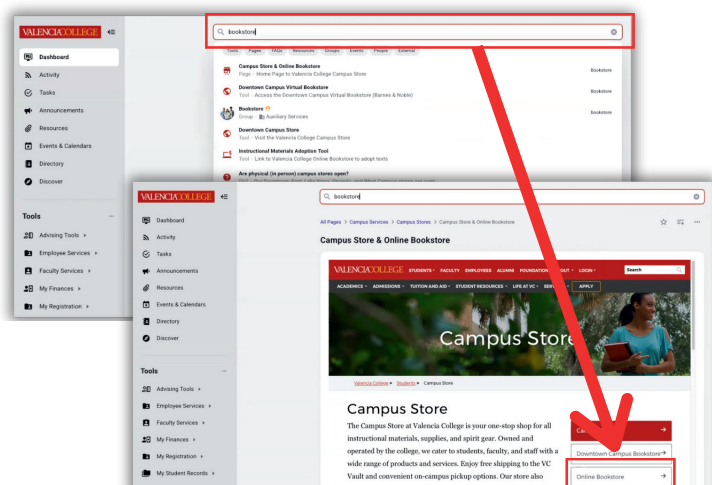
VALENCIACOLLEGE

Dashboard
Activity
Tasks
Announcements
Resources
Events & Calendars
Directory
Discover

Tools
Advising Tools
Employee Services
Faculty Services
My Finances
My Registration

bookstore

Tools Pages FAQs Resources Groups Events People External

Campus Store & Online Bookstore
Page · Home Page to Valencia College Campus Store
Bookstore

Downtown Campus Virtual Bookstore
Tool · Access the Downtown Campus Virtual Bookstore (Barnes & Noble)
Bookstore

Bookstore
Group · Auxiliary Services
Bookstore

Downtown Campus Store
Tool · Visit the Valencia College Campus Store

Instructional Materials Adoption Tool
Tool · Link to Valencia College Online Bookstore to adopt texts

Are physical (in person) campus stores open?
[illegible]

VALENCIACOLLEGE

Dashboard
Activity
Tasks
Announcements
Resources
Events & Calendars
Directory
Discover

Tools
Advising Tools
Employee Services
Faculty Services
My Finances
My Registration
My Student Records

bookstore

All Pages > Campus Services > Campus Stores > Campus Store & Online Bookstore

Campus Store & Online Bookstore

VALENCIACOLLEGE STUDENTS FACULTY EMPLOYEES ALUMNI FOUNDATION ABOUT LOGIN Search
ACADEMICS ADMISSIONS TUITION AND AID STUDENT RESOURCES LIFE AT VC SER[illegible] APPLY

Campus Store

Valencia College > Students > Campus Store

Campus Store
The Campus Store at Valencia College is your one-stop shop for all instructional materials, supplies, and spirit gear. Owned and operated by the college, we cater to students, faculty, and staff with a wide range of products and services. Enjoy free shipping to the VC Vault and convenient on-campus pickup options. Our store also

Ca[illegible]
Downtown Campus Bookstore
Online Bookstore